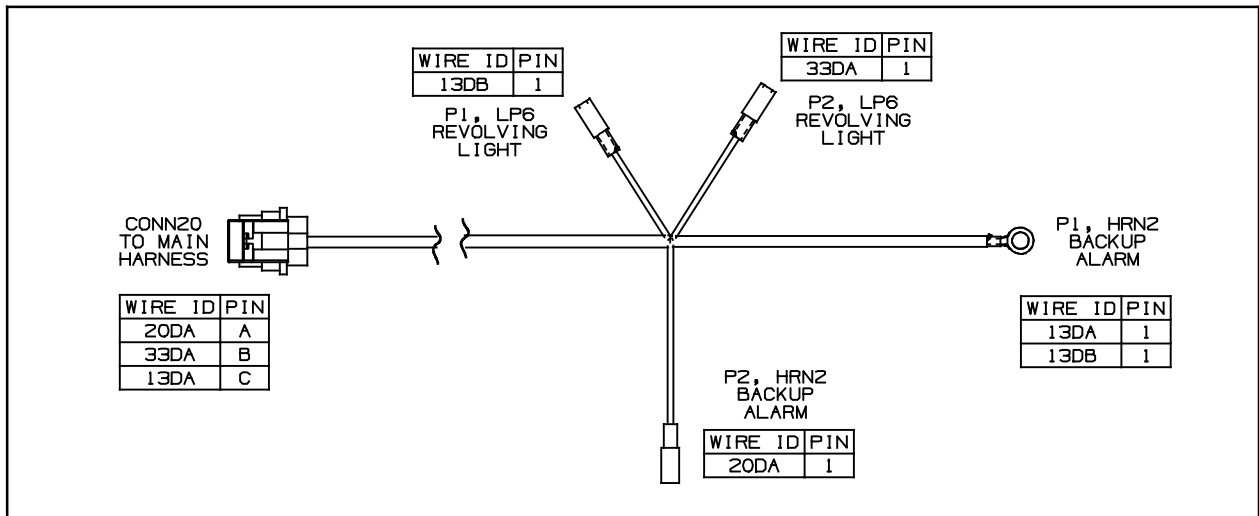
| WIRE ID | PIN |
|---|---|
| 13DB | 1 |

P1, LP6 REVOLVING LIGHT

| WIRE ID | PIN |
|---|---|
| 33DA | 1 |

P2, LP6 REVOLVING LIGHT

CONN20 TO MAIN HARNESS

| WIRE ID | PIN |
|---|---|
| 20DA | A |
| 33DA | B |
| 13DA | C |

P1, HRN2 BACKUP ALARM

| WIRE ID | PIN |
|---|---|
| 13DA | 1 |
| 13DB | 1 |

P2, HRN2 BACKUP ALARM

| WIRE ID | PIN |
|---|---|
| 20DA | 1 |